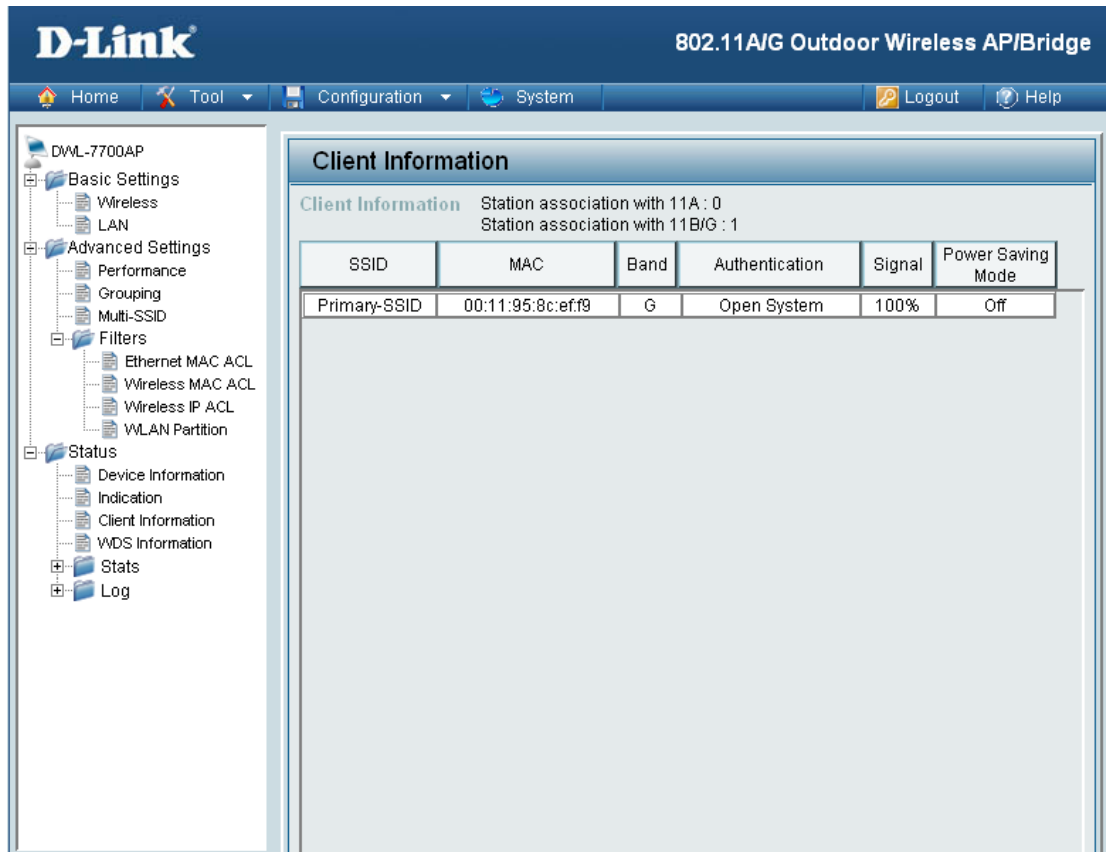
D-Link®

802.11A/G Outdoor Wireless AP/Bridge

Home Tool Configuration System Logout Help

DWL-7700AP
Basic Settings
Wireless
LAN
Advanced Settings
Performance
Grouping
Multi-SSID
Filters
Ethernet MAC ACL
Wireless MAC ACL
Wireless IP ACL
WLAN Partition
Status
Device Information
Indication
Client Information
WDS Information
Stats
Log

Client Information

Client Information Station association with 11A : 0
Station association with 11B/G : 1

| SSID | MAC | Band | Authentication | Signal | Power Saving Mode |
|---|---|---|---|---|---|
| Primary-SSID | 00:11:95:8c:ef:f9 | G | Open System | 100% | Off |